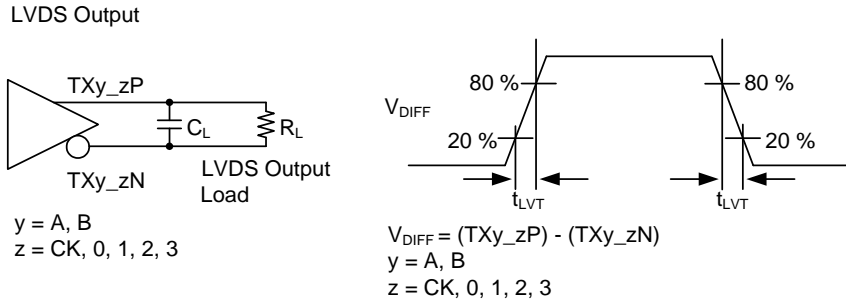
LVDS Output

TXy_zP

$C_L$

$R_L$

TXy_zN

LVDS Output Load

y = A, B
z = CK, 0, 1, 2, 3

80 %

80 %

$V_{DIFF}$

20 %

20 %

$t_{LVT}$

$t_{LVT}$

$V_{DIFF}$ = (TXy_zP) - (TXy_zN)
y = A, B
z = CK, 0, 1, 2, 3